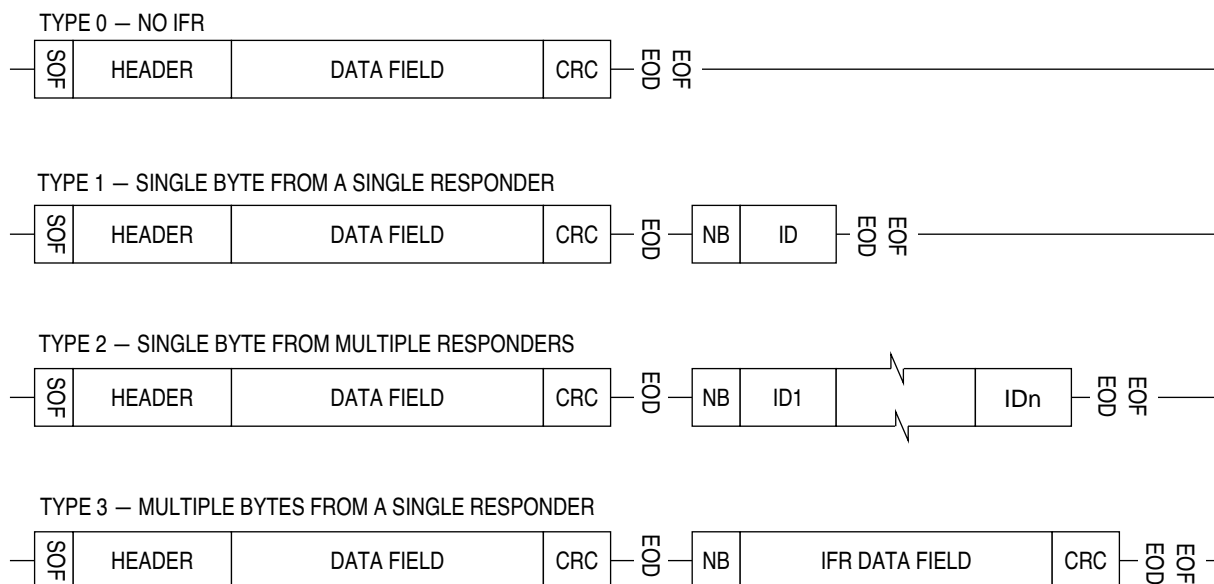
TYPE 0 — NO IFR

SOF HEADER DATA FIELD CRC EOD EOF

TYPE 1 — SINGLE BYTE FROM A SINGLE RESPONDER

SOF HEADER DATA FIELD CRC EOD NB ID EOD EOF

TYPE 2 — SINGLE BYTE FROM MULTIPLE RESPONDERS

SOF HEADER DATA FIELD CRC EOD NB ID1 IDn EOD EOF

TYPE 3 — MULTIPLE BYTES FROM A SINGLE RESPONDER

SOF HEADER DATA FIELD CRC EOD NB IFR DATA FIELD CRC EOD EOF